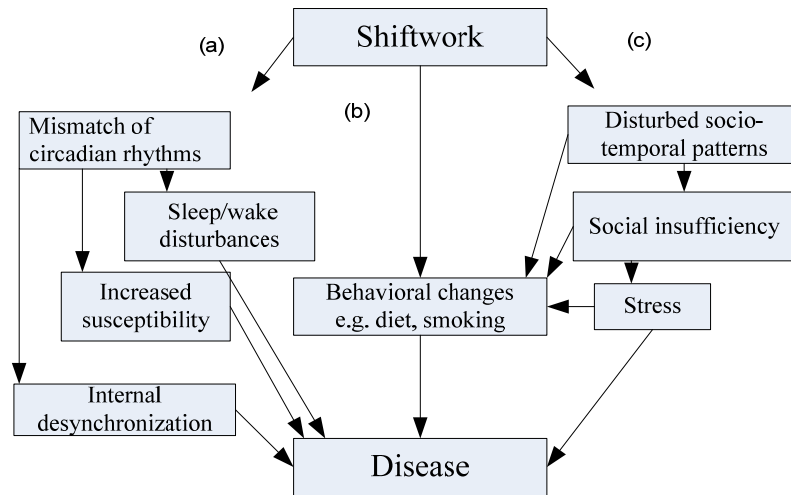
Shiftwork

(a)

(b)

(c)

Mismatch of circadian rhythms

Sleep/wake disturbances

Increased susceptibility

Internal desynchronization

Behavioral changes e.g. diet, smoking

Disturbed socio-temporal patterns

Social insufficiency

Stress

Disease